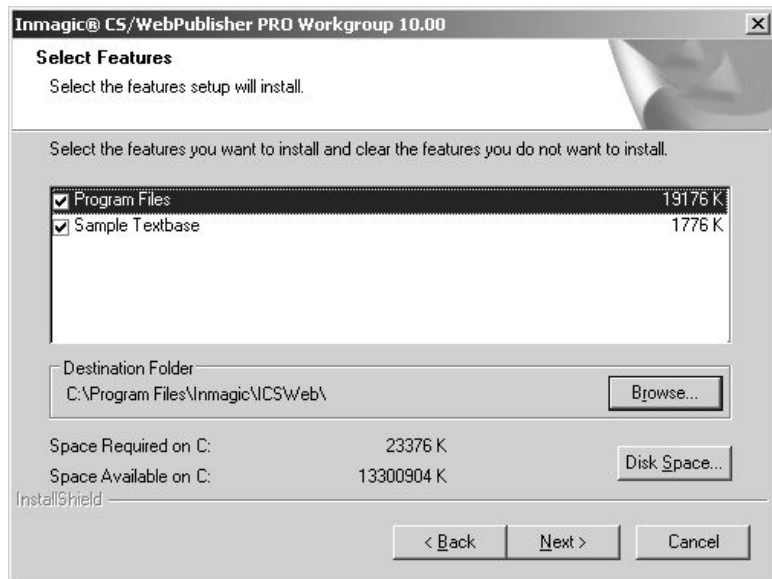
Inmagic® CS/WebPublisher PRO Workgroup 10.00

Select Features

Select the features setup will install.

Select the features you want to install and clear the features you do not want to install.

Program Files 19176 K
Sample Textbase 1776 K

Destination Folder
C:\Program Files\Inmagic\ICSWeb\

Browse...

Space Required on C: 23376 K
Space Available on C: 13300904 K

Disk Space...

InstallShield

< Back
Next >
Cancel